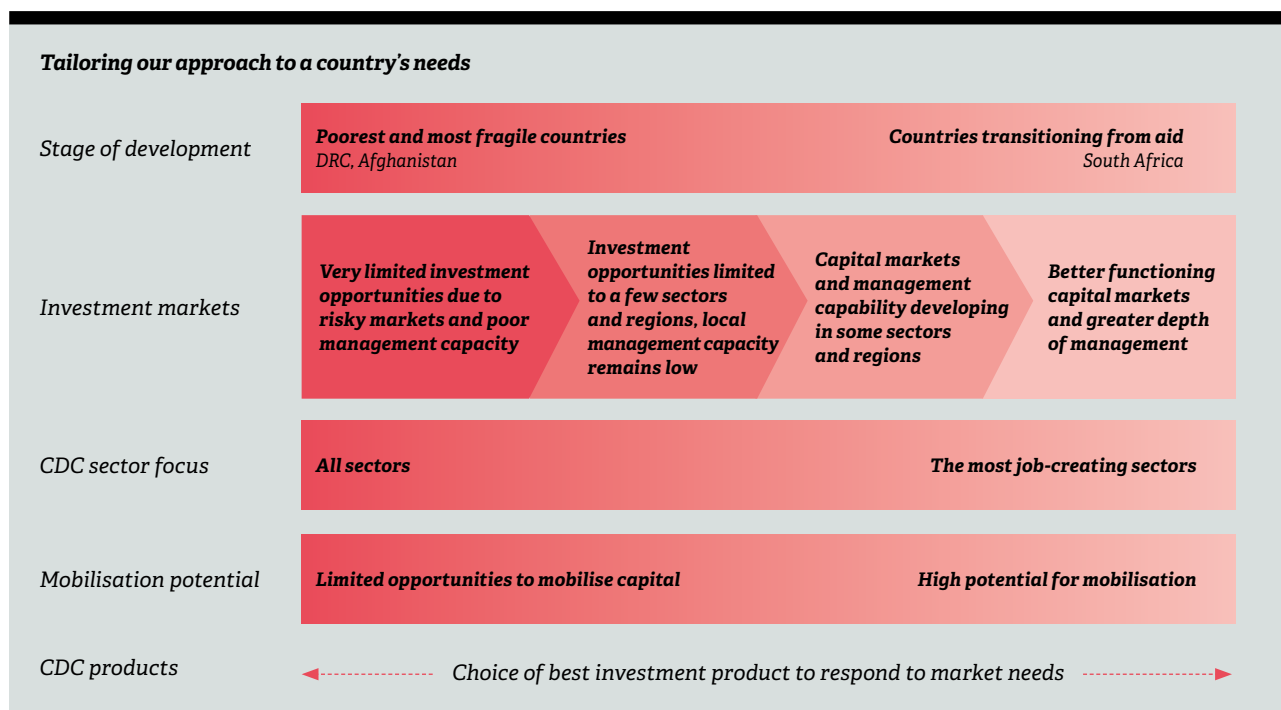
Tailoring our approach to a country's needs

| | | |
|---|---|---|
| Stage of development | Poorest and most fragile countries DRC, Afghanistan | Countries transitioning from aid South Africa |

Investment markets

Very limited investment opportunities due to risky markets and poor management capacity

Investment opportunities limited to a few sectors and regions, local management capacity remains low

Capital markets and management capability developing in some sectors and regions

Better functioning capital markets and greater depth of management

CDC sector focus

All sectors

The most job-creating sectors

Mobilisation potential

Limited opportunities to mobilise capital

High potential for mobilisation

CDC products

Choice of best investment product to respond to market needs